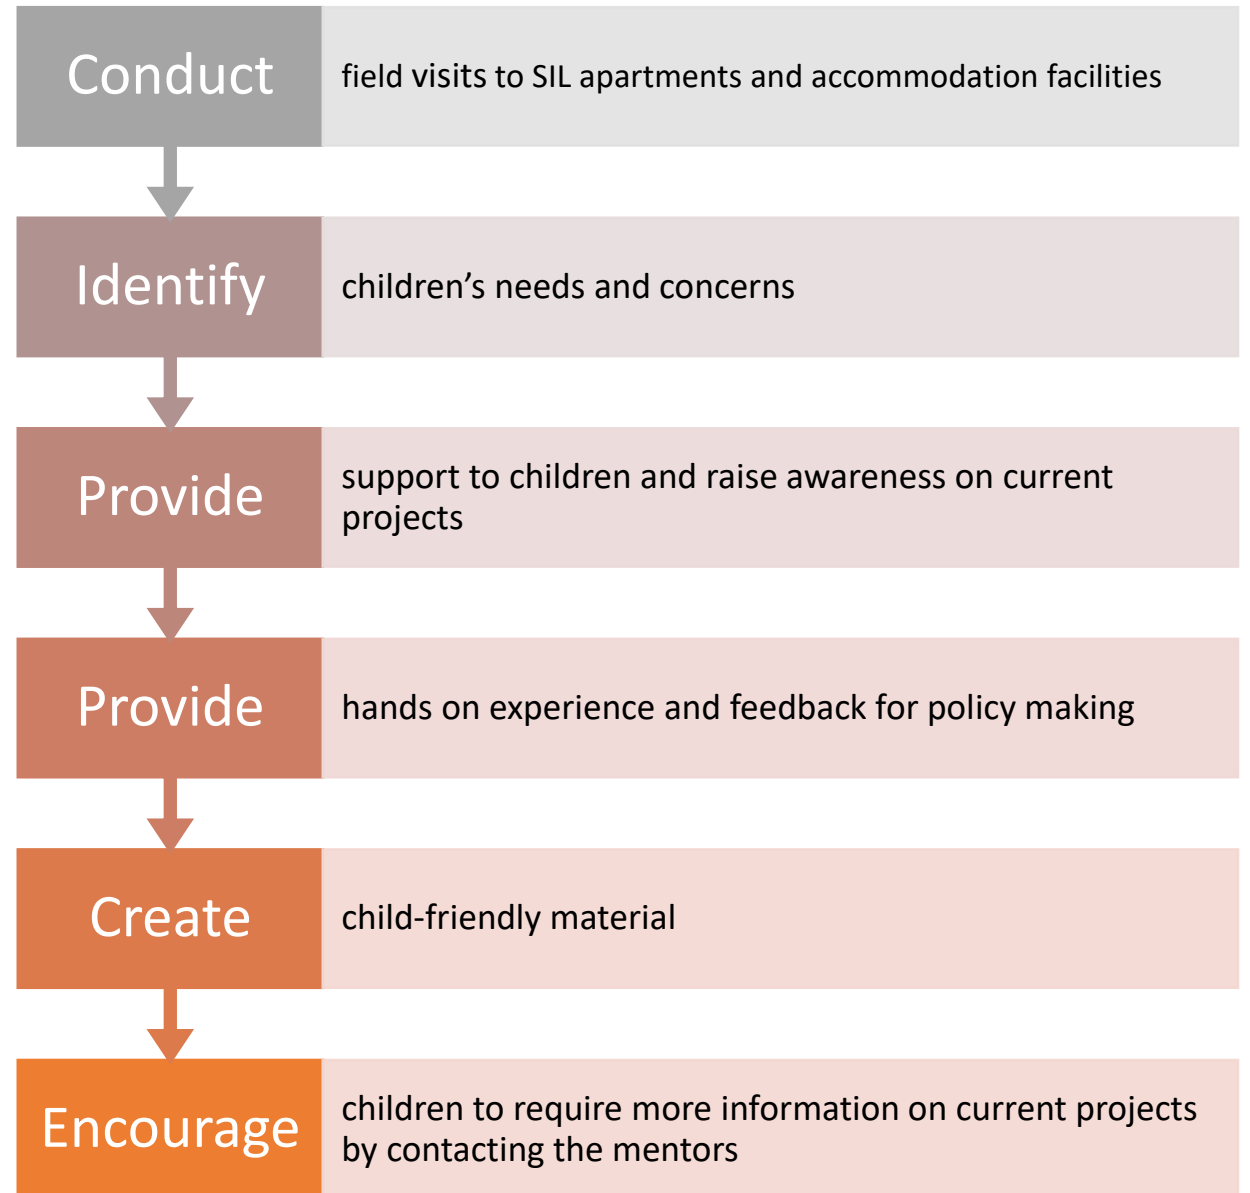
Conduct

field visits to SIL apartments and accommodation facilities

Identify

children’s needs and concerns

Provide

support to children and raise awareness on current projects

Provide

hands on experience and feedback for policy making

Create

child-friendly material

Encourage

children to require more information on current projects by contacting the mentors